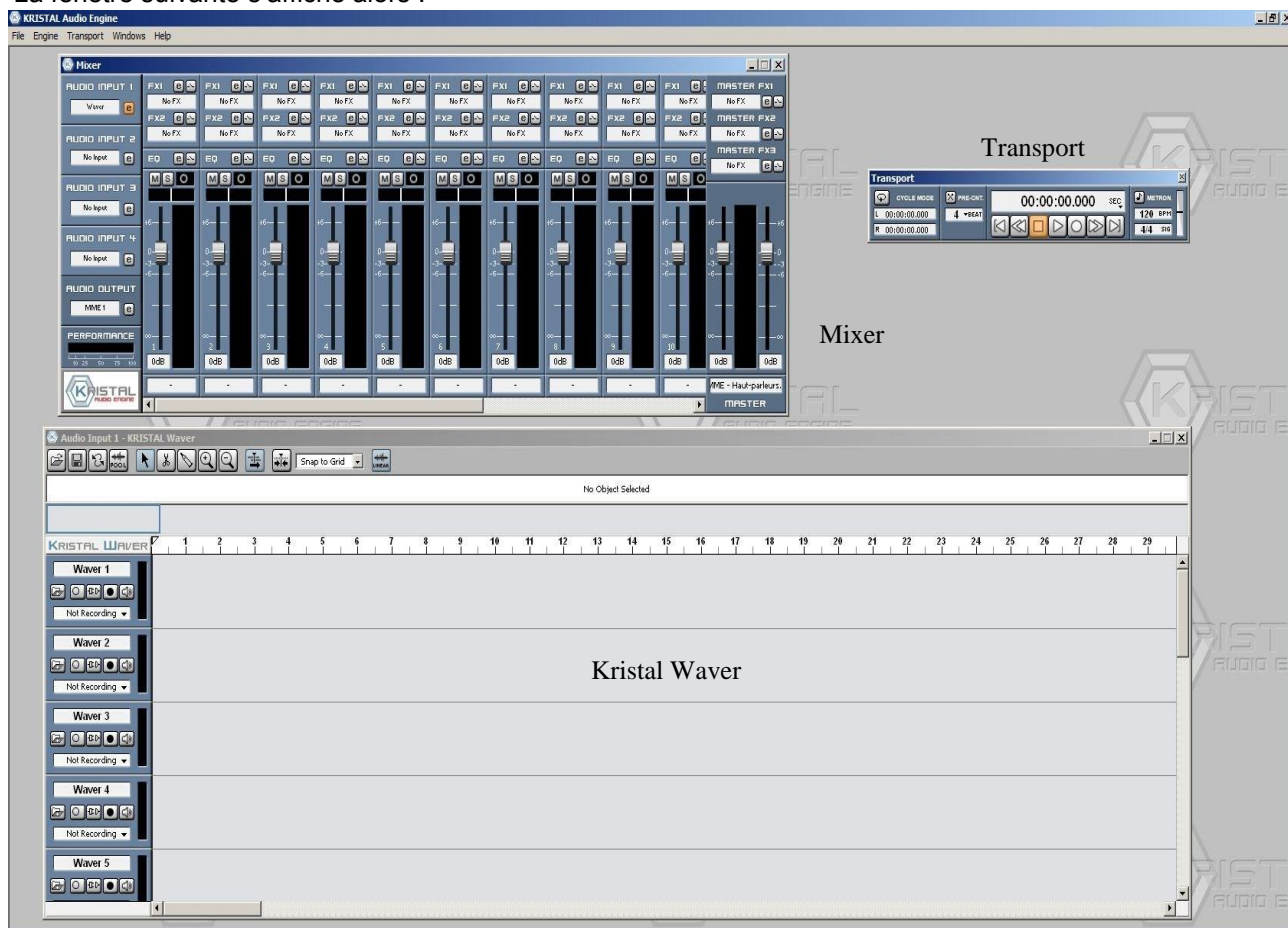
KRISTAL Audio Engine

File Engine Transport Windows Help

Mixer

AUDIO INPUT 1
Waver
AUDIO INPUT 2
No Input
AUDIO INPUT 3
No Input
AUDIO INPUT 4
No Input
AUDIO OUTPUT
MME 1
PERFORMANCE

FX1 No FX
FX2 No FX
EQ
M S O

1 2 3 4 5 6 7 8 9 10

0dB

MASTER FX1 No FX
MASTER FX2 No FX
MASTER FX3 No FX

MME - Haut-parleurs
MASTER

Transport

Transport
CYCLE MODE
L 00:00:00.000
R 00:00:00.000
PRE-CNT.
4 BEAT
00:00:00.000 SEC
METRON.
120 BPM
4/4 SIG

Mixer

Audio Input 1 - KRISTAL Waver

Snap to Grid

No Object Selected

KRISTAL WAVER
1 2 3 4 5 6 7 8 9 10 11 12 13 14 15 16 17 18 19 20 21 22 23 24 25 26 27 28 29

Waver 1
Not Recording
Waver 2
Not Recording
Waver 3
Not Recording
Waver 4
Not Recording
Waver 5

Kristal Waver